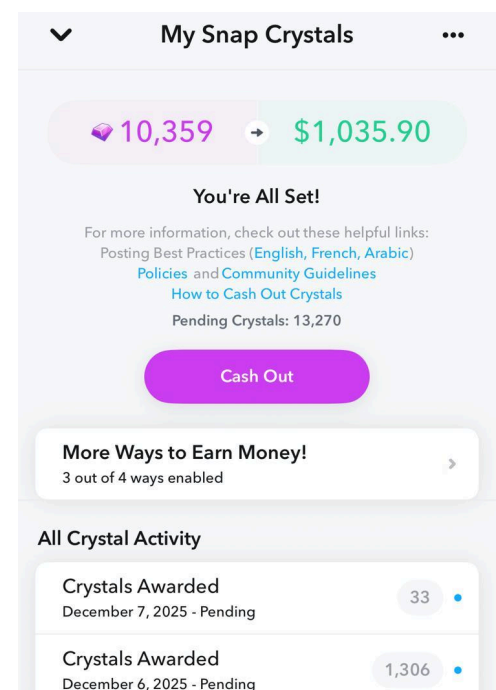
My Snap Crystals

10,359 → $1,035.90

You're All Set!

For more information, check out these helpful links: Posting Best Practices (English, French, Arabic) Policies and Community Guidelines How to Cash Out Crystals

Pending Crystals: 13,270

Cash Out

More Ways to Earn Money!
3 out of 4 ways enabled

All Crystal Activity

Crystals Awarded
December 7, 2025 - Pending
33

Crystals Awarded
December 6, 2025 - Pending
1,306